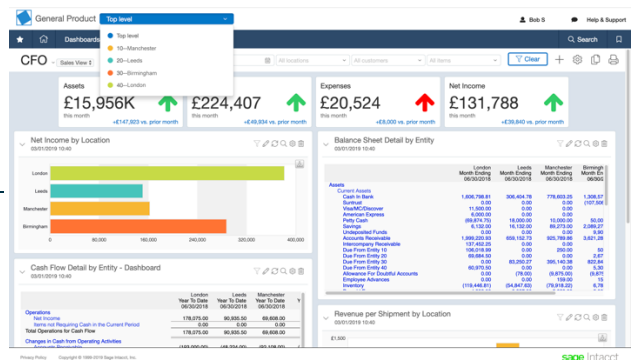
General Product Top level

Top level
10—Manchester
20—Leeds
30—Birmingham
40—London

Bob S Help & Support

Dashboards Search

CFO Sales View

All locations All customers All items Clear

Assets
£15,956K
this month
+£147,603 vs. prior month

£224,407
this month
+£49,934 vs. prior month

Expenses
£20,524
this month
+£8,000 vs. prior month

Net Income
£131,788
this month
+£39,840 vs. prior month

Net Income by Location
03/01/2019 10:40

London
Leeds
Manchester
Birmingham

0.00 80,000 160,000 240,000 320,000 400,000

Balance Sheet Detail by Entity
03/01/2019 10:40

| | London Month Ending 06/30/2018 | Leeds Month Ending 06/30/2018 | Manchester Month Ending 06/30/2018 | Birmingh Month End 06/30/20 |
|---|---|---|---|---|
| Assets | | | | |
| Current Assets | | | | |
| Cash In Bank | 1,506,798.81 | 306,404.78 | 776,603.25 | 1,308,57 |
| Suntrust | 0.00 | 0.00 | 0.00 | |
| Visa/MC/Discover | 11,500.00 | 0.00 | 0.00 | |
| American Express | 6,000.00 | 0.00 | 0.00 | |
| Petty Cash | (69,874.75) | 18,000.00 | 10,000.00 | |
| Savings | 6,132.00 | 16,132.00 | 88,273.00 | 2,097,47 |
| Undeposited Funds | 0.00 | 0.00 | 0.00 | |
| Accounts Receivable | 1,899,220.33 | 559,152.73 | 925,789.90 | 3,621,28 |
| Intercompany Receivable | 137,452.25 | 0.00 | 0.00 | |
| Due From Entity 10 | 106,016.99 | 0.00 | 0.00 | |
| Due From Entity 20 | 89,684.50 | 0.00 | 0.00 | |
| Due From Entity 30 | 0.00 | 93,250.27 | 99,346.25 | |
| Due From Entity 40 | 60,970.50 | 0.00 | 0.00 | |
| Allowance For Doubtful Accounts | 0.00 | (9,875.00) | (9,875.00) | |
| Employee Advances | 0.00 | 0.00 | 0.00 | |
| Inventory | (119,448.81) | (34,847.63) | (79,918.22) | |

Cash Flow Detail by Entity - Dashboard
03/01/2019 10:40

| | London Year To Date 06/30/2018 | Leeds Year To Date 06/30/2018 | Manchester Year To Date 06/30/2018 |
|---|---|---|---|
| Operations | | | |
| Net Income | 178,075.00 | 90,935.50 | 69,608.00 |
| Items not Requiring Cash in the Current Period | 0.00 | 0.00 | 0.00 |
| Total Operations for Cash Flow | 178,075.00 | 90,935.50 | 69,608.00 |
| Changes in Cash from Operating Activities | | | |

Revenue per Shipment by Location
03/01/2019 10:40

Privacy Policy Copyright © 1999-2018 Sage Intacct, Inc.

sage intacct